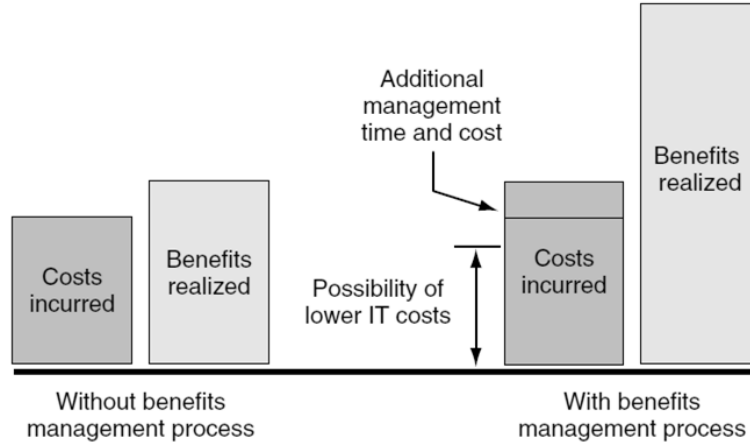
Costs incurred

Benefits realized

Additional management time and cost

Possibility of lower IT costs

Costs incurred

Benefits realized

Without benefits management process

With benefits management process